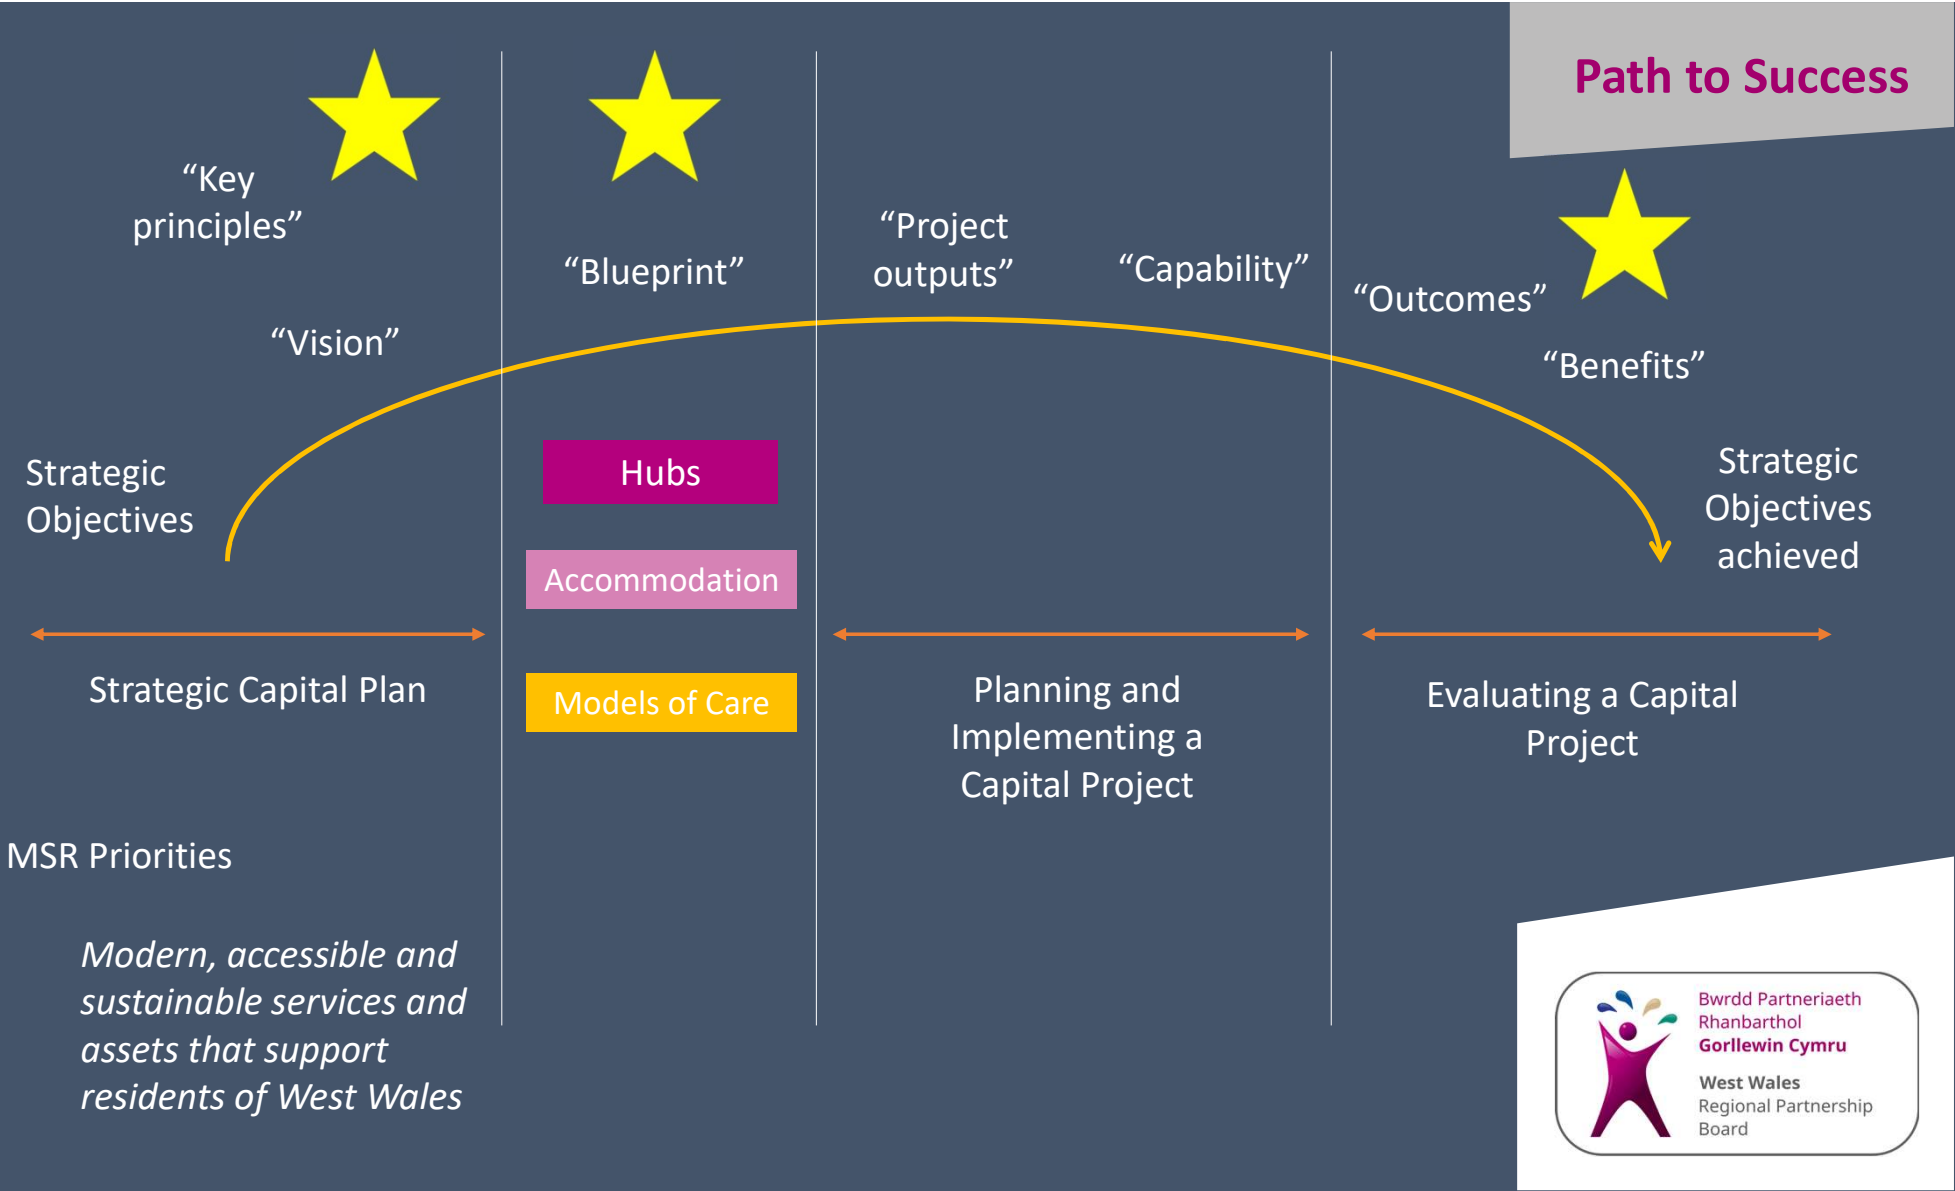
Path to Success

"Key principles"

"Vision"

"Blueprint"

"Project outputs"

"Capability"

"Outcomes"

"Benefits"

Strategic Objectives

Hubs

Accommodation

Models of Care

Strategic Objectives achieved

Strategic Capital Plan

Planning and Implementing a Capital Project

Evaluating a Capital Project

MSR Priorities

*Modern, accessible and sustainable services and assets that support residents of West Wales*

Bwrdd Partneriaeth Rhanbarthol Gorllewin Cymru

West Wales Regional Partnership Board